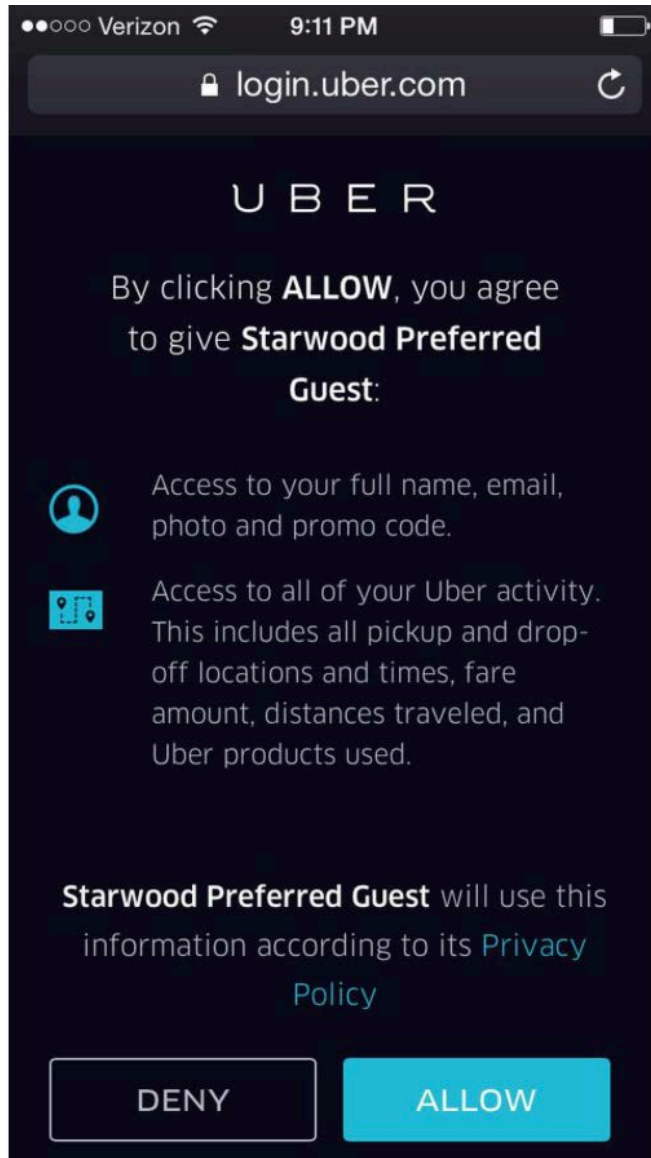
●●○○○ Verizon 9:11 PM

login.uber.com

UBER

By clicking **ALLOW**, you agree to give **Starwood Preferred Guest**:

Access to your full name, email, photo and promo code.

Access to all of your Uber activity. This includes all pickup and drop-off locations and times, fare amount, distances traveled, and Uber products used.

**Starwood Preferred Guest** will use this information according to its Privacy Policy

DENY

ALLOW